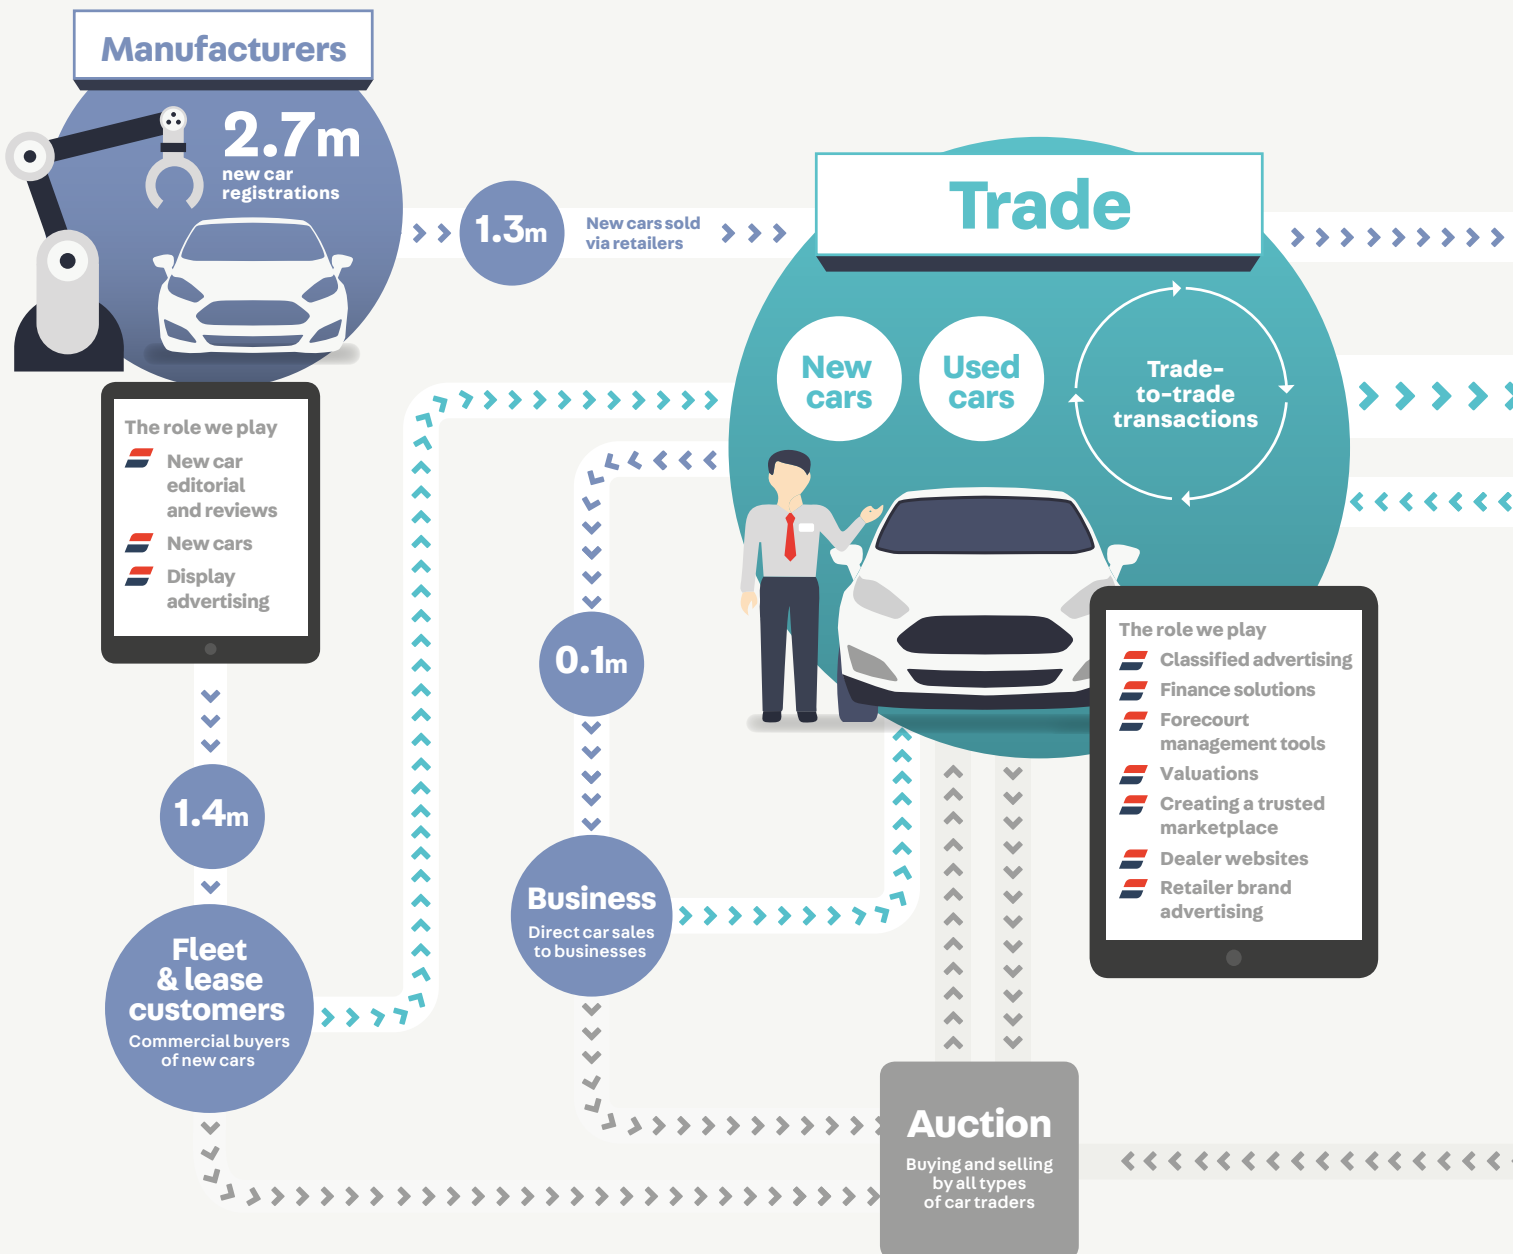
Manufacturers

2.7m
new car registrations

1.3m
New cars sold via retailers

Trade

New cars

Used cars

Trade-to-trade transactions

The role we play
New car editorial and reviews
New cars
Display advertising

1.4m

Fleet & lease customers
Commercial buyers of new cars

0.1m

Business
Direct car sales to businesses

The role we play
Classified advertising
Finance solutions
Forecourt management tools
Valuations
Creating a trusted marketplace
Dealer websites
Retailer brand advertising

Auction
Buying and selling by all types of car traders